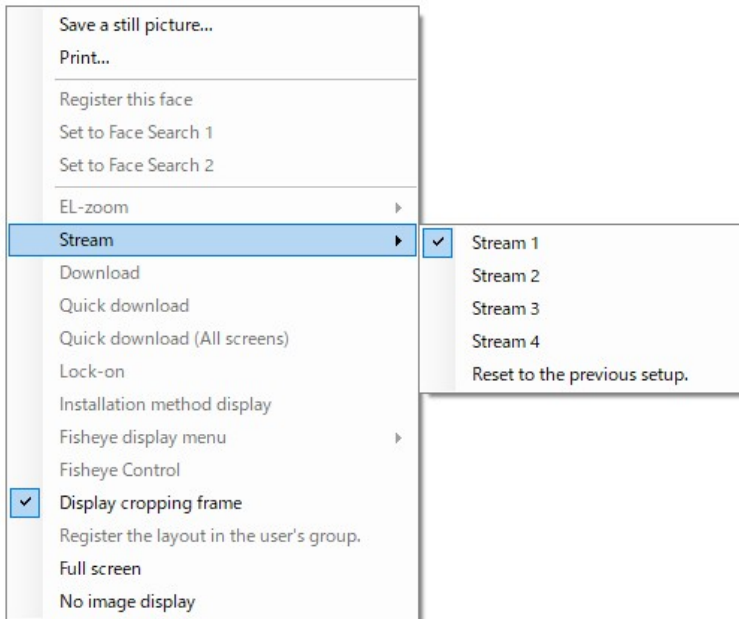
Save a still picture...
Print...
Register this face
Set to Face Search 1
Set to Face Search 2
EL-zoom
Stream
Download
Quick download
Quick download (All screens)
Lock-on
Installation method display
Fisheye display menu
Fisheye Control
✓ Display cropping frame
Register the layout in the user's group.
Full screen
No image display

✓ Stream 1
Stream 2
Stream 3
Stream 4
Reset to the previous setup.